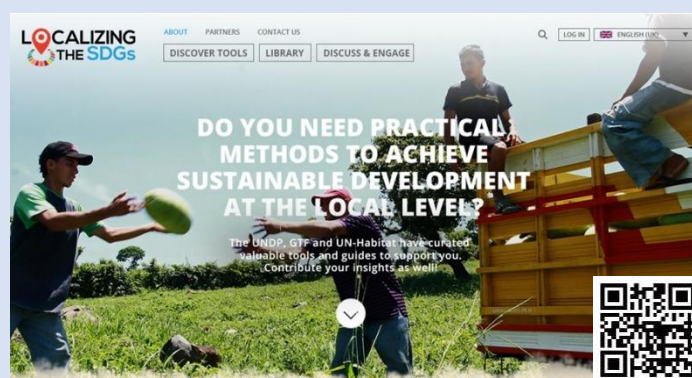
LOCALIZING THE SDGs

ABOUT PARTNERS CONTACT US

DISCOVER TOOLS LIBRARY DISCUSS & ENGAGE

LOG IN ENGLISH (UK)

DO YOU NEED PRACTICAL METHODS TO ACHIEVE SUSTAINABLE DEVELOPMENT AT THE LOCAL LEVEL?

The UNDP, GTF and UN-Habitat have curated valuable tools and guides to support you. Contribute your insights as well!